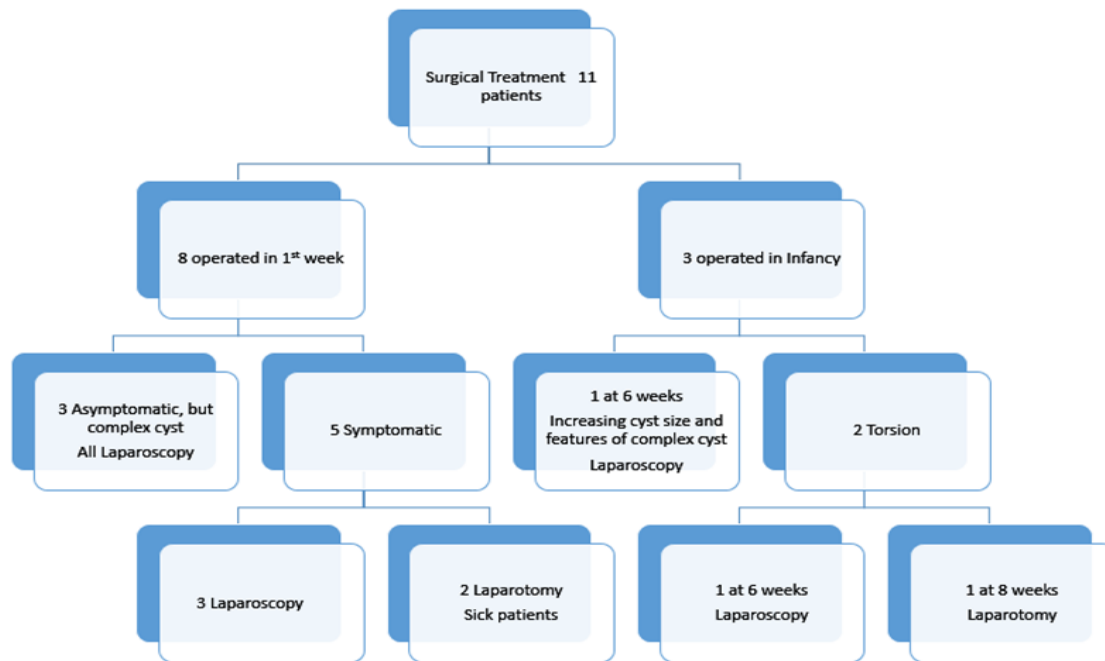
Surgical Treatment 11 patients

8 operated in 1$^{st}$ week

3 operated in Infancy

3 Asymptomatic, but complex cyst
All Laparoscopy

5 Symptomatic

1 at 6 weeks
Increasing cyst size and features of complex cyst
Laparoscopy

2 Torsion

3 Laparoscopy

2 Laparotomy
Sick patients

1 at 6 weeks
Laparoscopy

1 at 8 weeks
Laparotomy